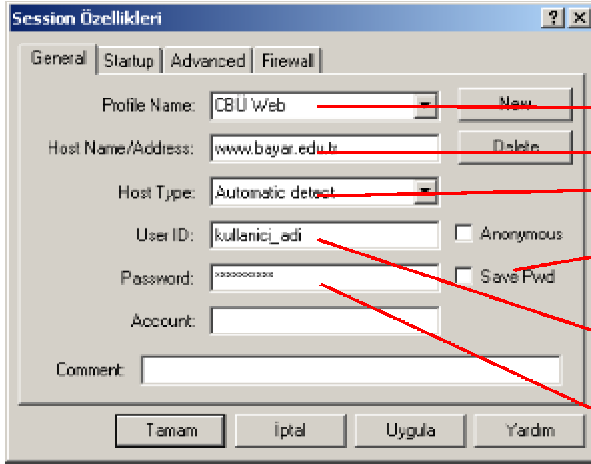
Session Özellikleri

? ×

General | Startup | Advanced | Firewall

Profile Name: CBÜ Web

New

Host Name/Address: www.bayar.edu.tr

Delete

Host Type: Automatic detect

User ID: kullanici_adi

Anonymous

Password: xxxxxxxxx

Save Pwd

Account:

Comment:

Tamam | İptal | Uygula | Yardım